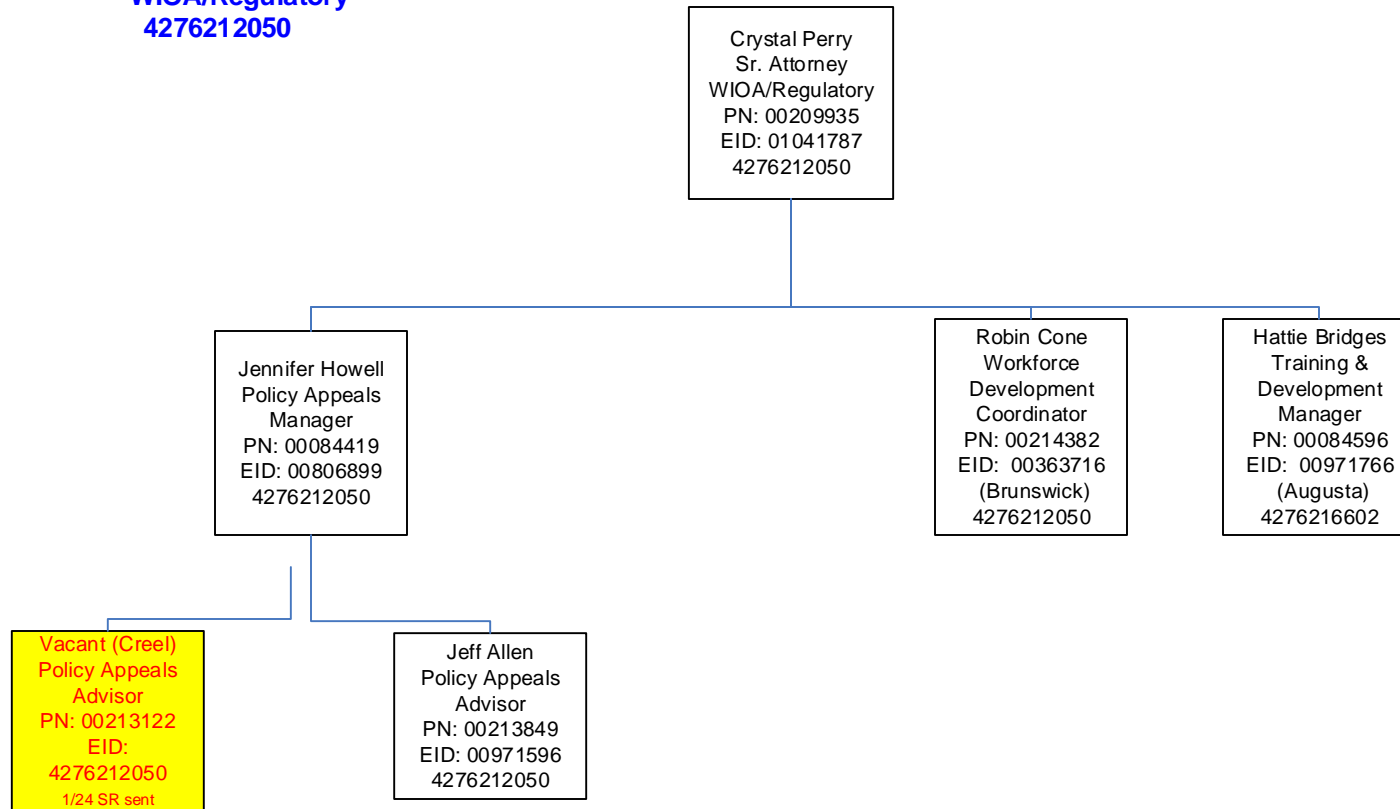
WIOA/Regulatory
4276212050

Crystal Perry
Sr. Attorney
WIOA/Regulatory
PN: 00209935
EID: 01041787
4276212050

Jennifer Howell
Policy Appeals
Manager
PN: 00084419
EID: 00806899
4276212050

Robin Cone
Workforce
Development
Coordinator
PN: 00214382
EID: 00363716
(Brunswick)
4276212050

Hattie Bridges
Training &
Development
Manager
PN: 00084596
EID: 00971766
(Augusta)
4276216602

Vacant (Creel)
Policy Appeals
Advisor
PN: 00213122
EID:
4276212050
1/24 SR sent

Jeff Allen
Policy Appeals
Advisor
PN: 00213849
EID: 00971596
4276212050